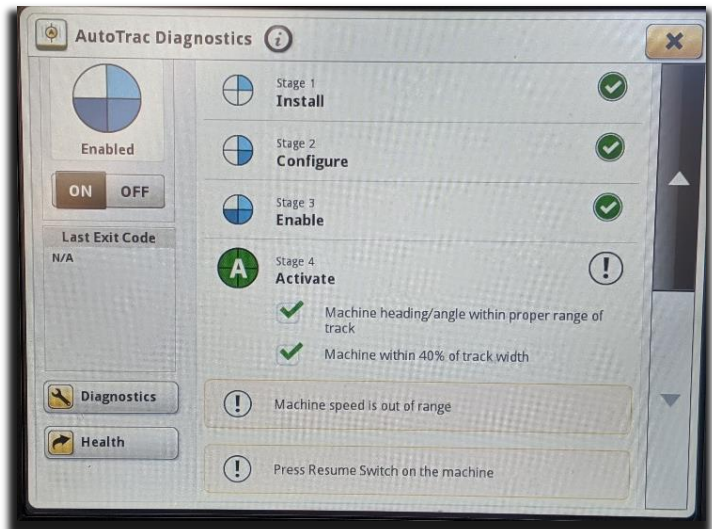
AutoTrac Diagnostics

Enabled

ON OFF

Last Exit Code
N/A

Diagnostics

Health

Stage 1
Install

Stage 2
Configure

Stage 3
Enable

A

Stage 4
Activate

Machine heading/angle within proper range of track

Machine within 40% of track width

Machine speed is out of range

Press Resume Switch on the machine